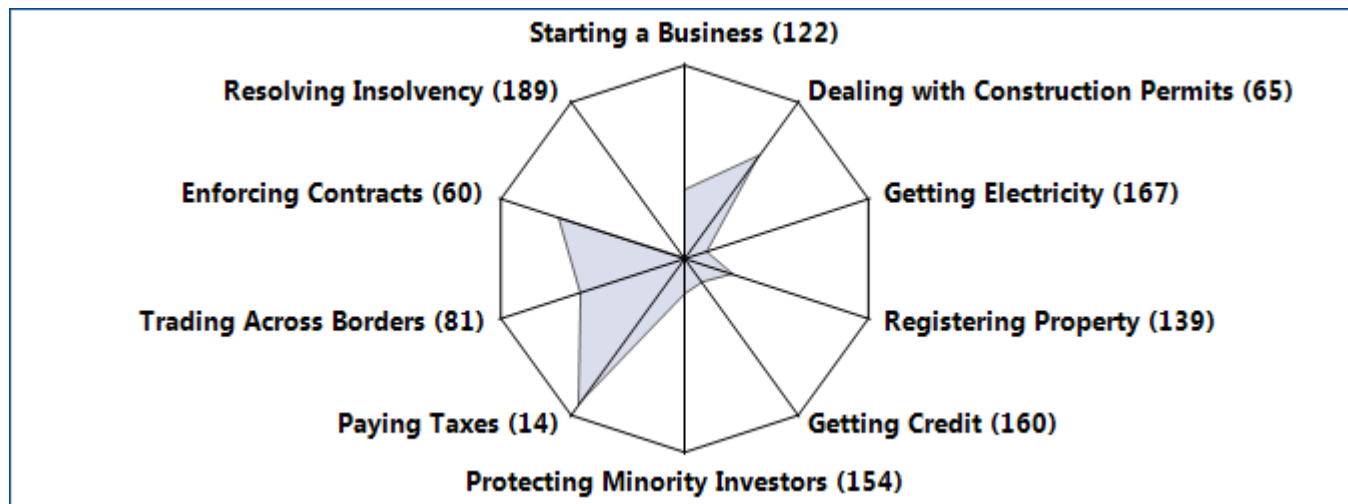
Starting a Business (122)
Dealing with Construction Permits (65)
Getting Electricity (167)
Registering Property (139)
Getting Credit (160)
Protecting Minority Investors (154)
Paying Taxes (14)
Trading Across Borders (81)
Enforcing Contracts (60)
Resolving Insolvency (189)